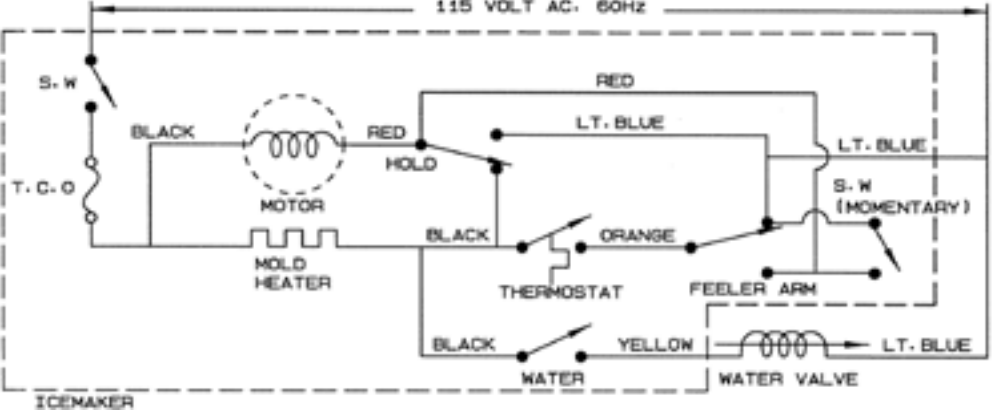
115 VOLT AC. 60Hz

S. W

BLACK

RED

RED

HOLD

LT. BLUE

LT. BLUE

T. C. O

MOTOR

S. W (MOMENTARY)

BLACK

ORANGE

MOLD HEATER

THERMOSTAT

FEELER ARM

BLACK

YELLOW

LT. BLUE

WATER

WATER VALVE

ICEMAKER